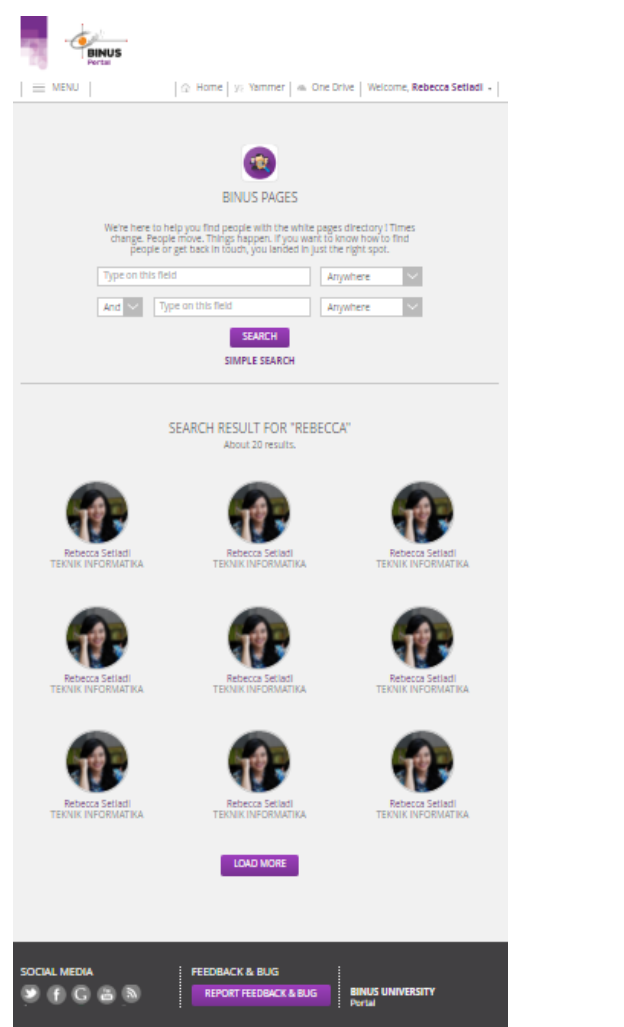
BINUS
Portal

MENU | Home | Yammer | One Drive | Welcome, Rebecca Setiadi

BINUS PAGES

We're here to help you find people with the white pages directory ! Times change. People move. Things happen. If you want to know how to find people or get back in touch, you landed in just the right spot.

Type on this field
Anywhere
And
Type on this field
Anywhere

SEARCH

SIMPLE SEARCH

SEARCH RESULT FOR "REBECCA"
About 20 results.

Rebecca Setiadi
TEKNIK INFORMATIKA

Rebecca Setiadi
TEKNIK INFORMATIKA

Rebecca Setiadi
TEKNIK INFORMATIKA

Rebecca Setiadi
TEKNIK INFORMATIKA

Rebecca Setiadi
TEKNIK INFORMATIKA

Rebecca Setiadi
TEKNIK INFORMATIKA

Rebecca Setiadi
TEKNIK INFORMATIKA

Rebecca Setiadi
TEKNIK INFORMATIKA

Rebecca Setiadi
TEKNIK INFORMATIKA

LOAD MORE

SOCIAL MEDIA

FEEDBACK & BUG
REPORT FEEDBACK & BUG

BINUS UNIVERSITY
Portal